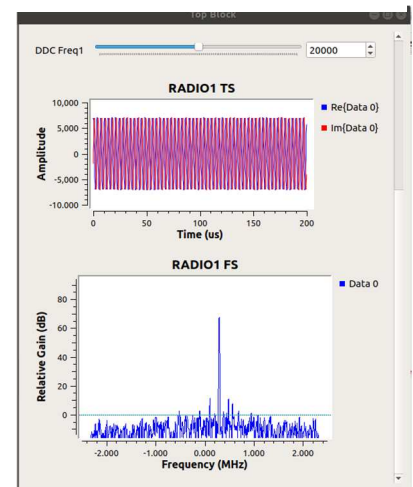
Top Block

DDC Freq1

20000

RADIO1 TS

10,000
5,000
0
-5,000
-10,000

Amplitude

0
50
100
150
200

Time (us)

Re{Data 0}
Im{Data 0}

RADIO1 FS

80
60
40
20
0

Relative Gain (dB)

-2.000
-1.000
0.000
1.000
2.000

Frequency (MHz)

Data 0